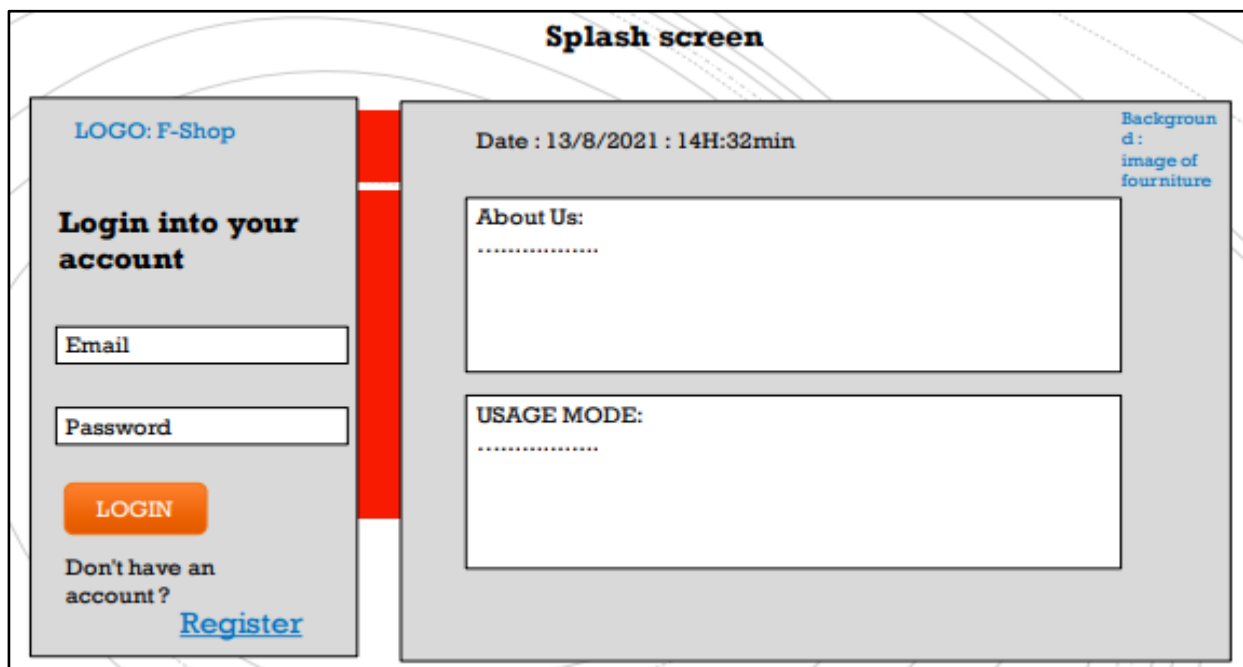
Splash screen

LOGO: F-Shop

Login into your account

Email

Password

LOGIN

Don't have an account ?

Register

Date : 13/8/2021 : 14H:32min

Background : image of fourniture

About Us:
………………

USAGE MODE:
………………